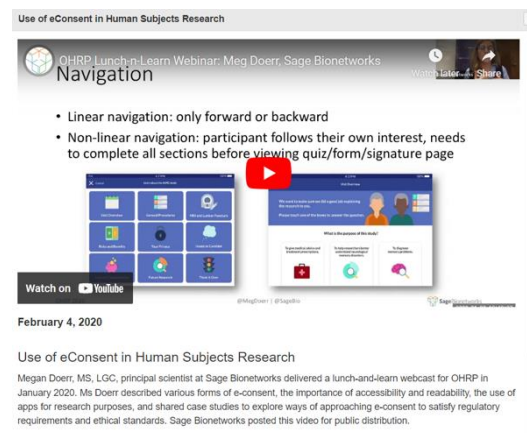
Use of eConsent in Human Subjects Research

OHRP Lunch-n-Learn Webinar: Meg Doerr, Sage Bionetworks

Watch later

Share

Navigation

• Linear navigation: only forward or backward

• Non-linear navigation: participant follows their own interest, needs to complete all sections before viewing quiz/form/signature page

Watch on YouTube

@MegDoerr | @SageBio

Sage Bionetworks

February 4, 2020

Use of eConsent in Human Subjects Research

Megan Doerr, MS, LGC, principal scientist at Sage Bionetworks delivered a lunch-and-learn webcast for OHRP in January 2020. Ms Doerr described various forms of e-consent, the importance of accessibility and readability, the use of apps for research purposes, and shared case studies to explore ways of approaching e-consent to satisfy regulatory requirements and ethical standards. Sage Bionetworks posted this video for public distribution.